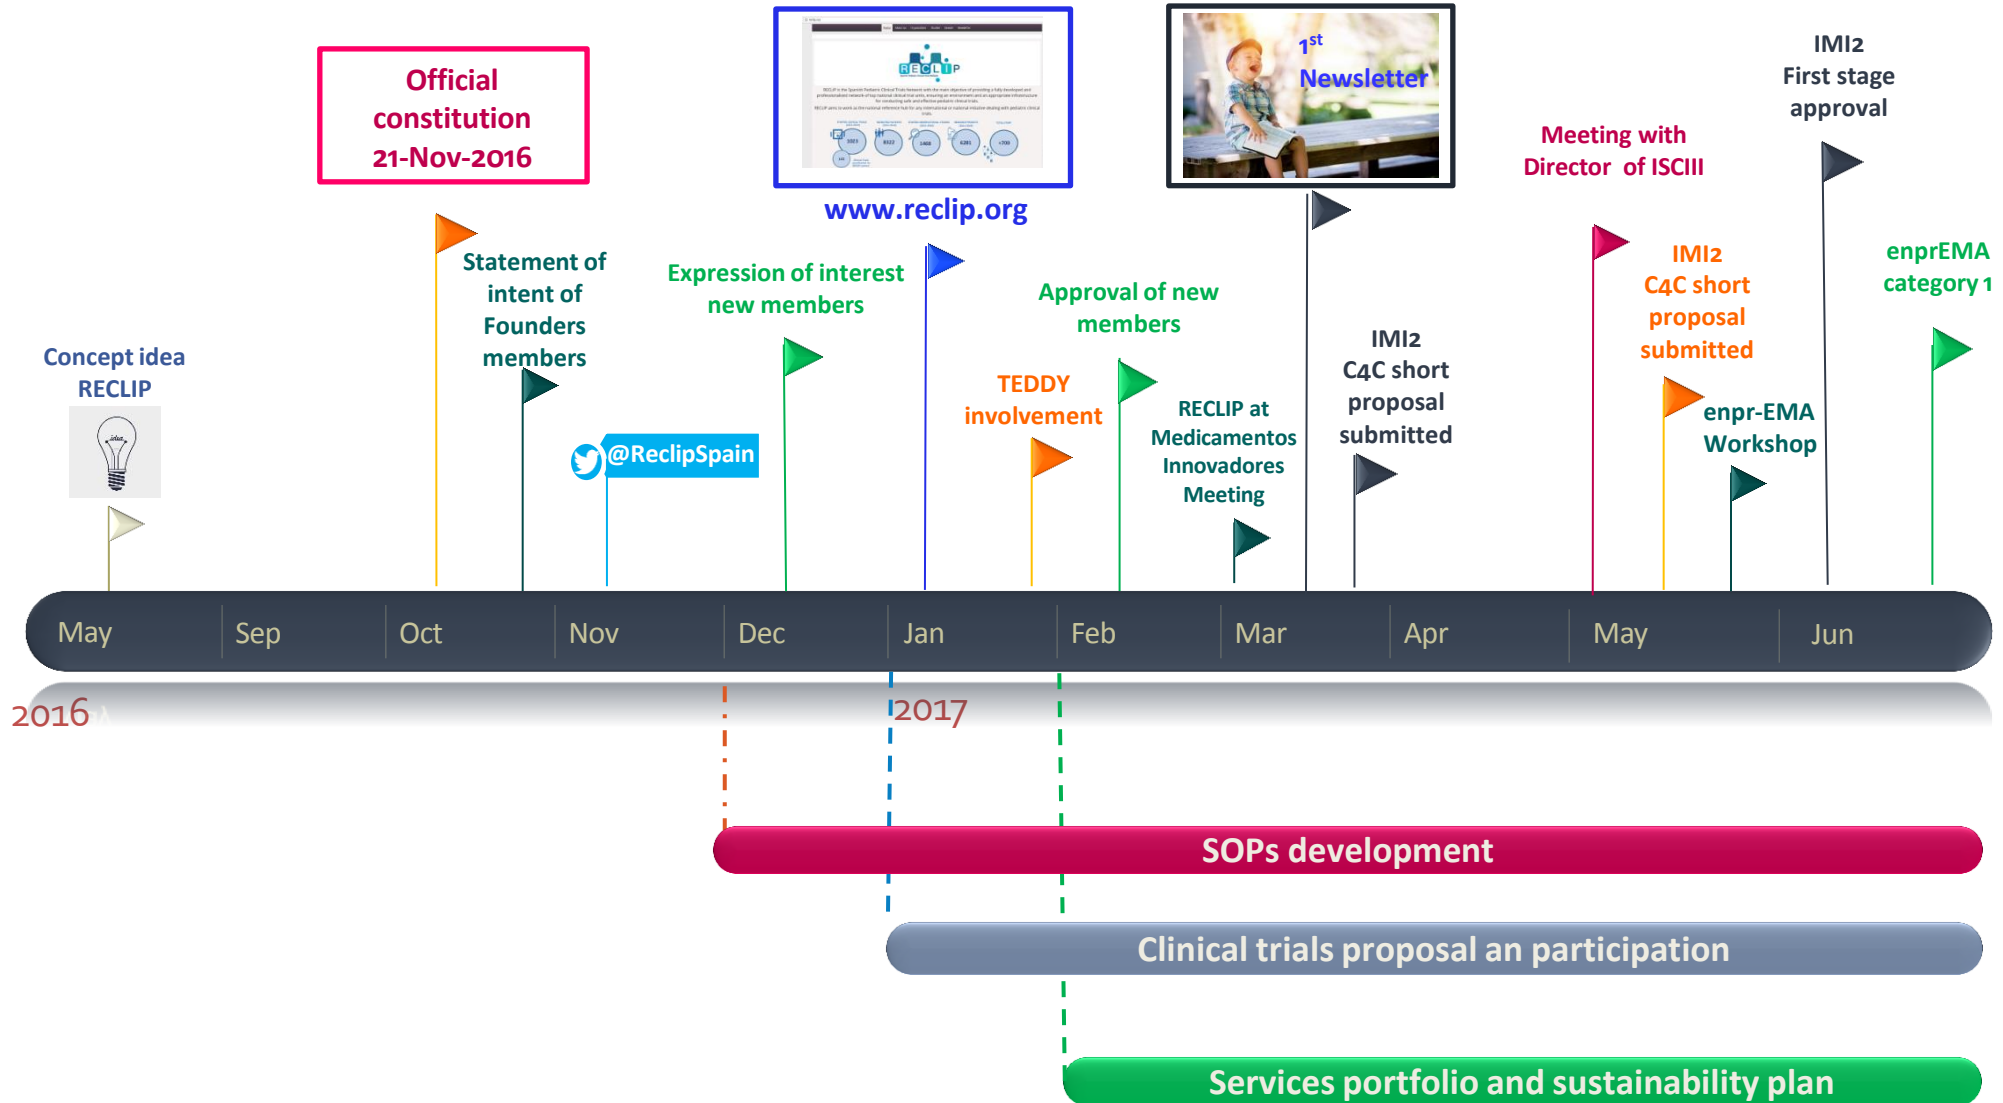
Official constitution 21-Nov-2016

www.reclip.org

$1^{st}$ Newsletter

IMI2 First stage approval

Meeting with Director of ISCIII

Statement of intent of Founders members

Expression of interest new members

Approval of new members

IMI2 C4C short proposal submitted

enprEMA category 1

Concept idea RECLIP

@ReclipSpain

TEDDY involvement

RECLIP at Medicamentos Innovadores Meeting

IMI2 C4C short proposal submitted

enpr-EMA Workshop

May Sep Oct Nov Dec Jan Feb Mar Apr May Jun

2016

2017

SOPs development

Clinical trials proposal an participation

Services portfolio and sustainability plan